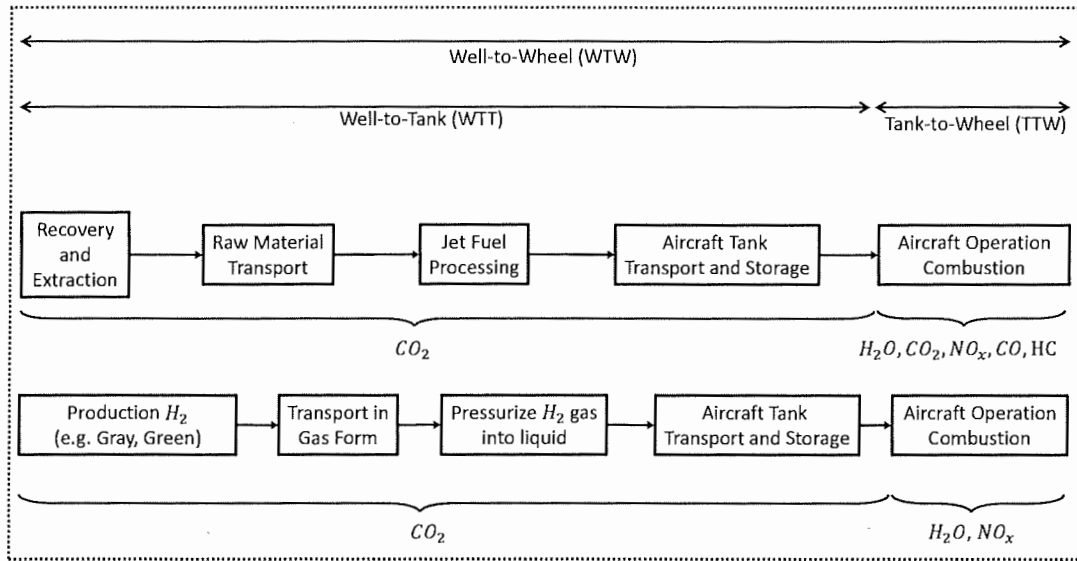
Well-to-Wheel (WTW)

Well-to-Tank (WTT)

Tank-to-Wheel (TTW)

Recovery and Extraction

Raw Material Transport

Jet Fuel Processing

Aircraft Tank Transport and Storage

Aircraft Operation Combustion

$CO_2$

$H_2O, CO_2, NO_x, CO$, HC

Production $H_2$ (e.g. Gray, Green)

Transport in Gas Form

Pressurize $H_2$ gas into liquid

Aircraft Tank Transport and Storage

Aircraft Operation Combustion

$CO_2$

$H_2O, NO_x$